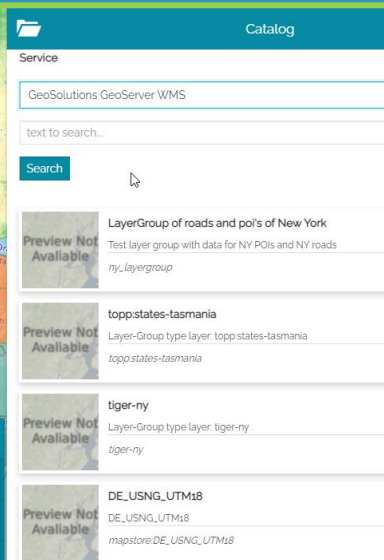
Catalog

Service

GeoSolutions GeoServer WMS

text to search...

Search

Preview Not Avaliable

LayerGroup of roads and poi's of New York

Test layer group with data for NY POIs and NY roads

ny_layergroup

Preview Not Avaliable

topp:states-tasmania

Layer-Group type layer: topp:states-tasmania

topp:states-tasmania

Preview Not Avaliable

tiger-ny

Layer-Group type layer: tiger-ny

tiger-ny

Preview Not Avaliable

DE_USNG_UTM18

DE_USNG_UTM18

mapstore:DE_USNG_UTM18